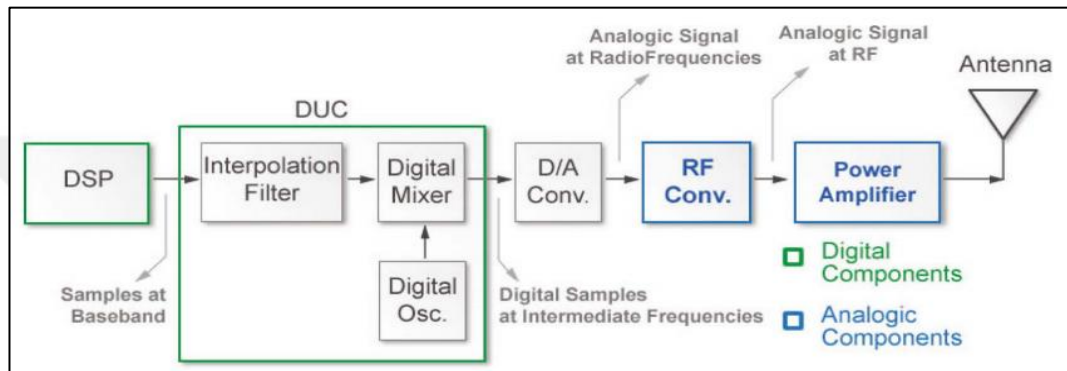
Analogic Signal at RadioFrequencies

Analogic Signal at RF

Antenna

DUC

DSP

Interpolation Filter

Digital Mixer

D/A Conv.

RF Conv.

Power Amplifier

Digital Osc.

Digital Components

Analogic Components

Samples at Baseband

Digital Samples at Intermediate Frequencies